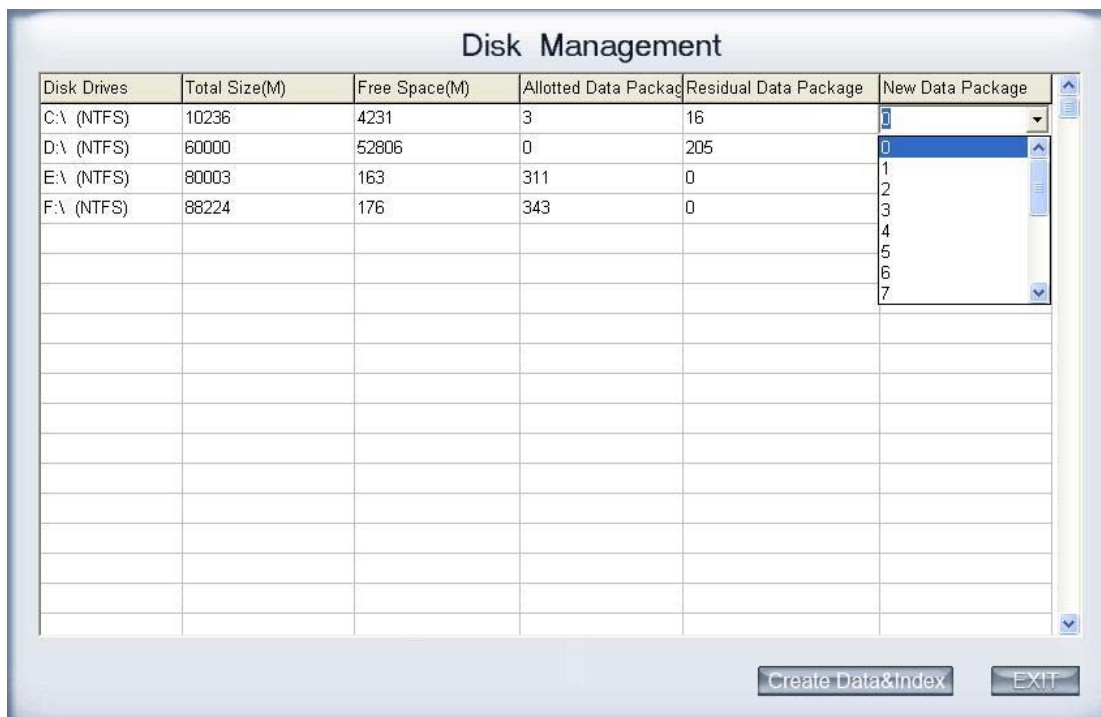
Disk Management

| Disk Drives | Total Size(M) | Free Space(M) | Allotted Data Packag | Residual Data Package | New Data Package |
|---|---|---|---|---|---|
| C:\ (NTFS) | 10236 | 4231 | 3 | 16 | 0 |
| D:\ (NTFS) | 60000 | 52806 | 0 | 205 | |
| E:\ (NTFS) | 80003 | 163 | 311 | 0 | |
| F:\ (NTFS) | 88224 | 176 | 343 | 0 | |

0
1
2
3
4
5
6
7

Create Data&Index
EXIT